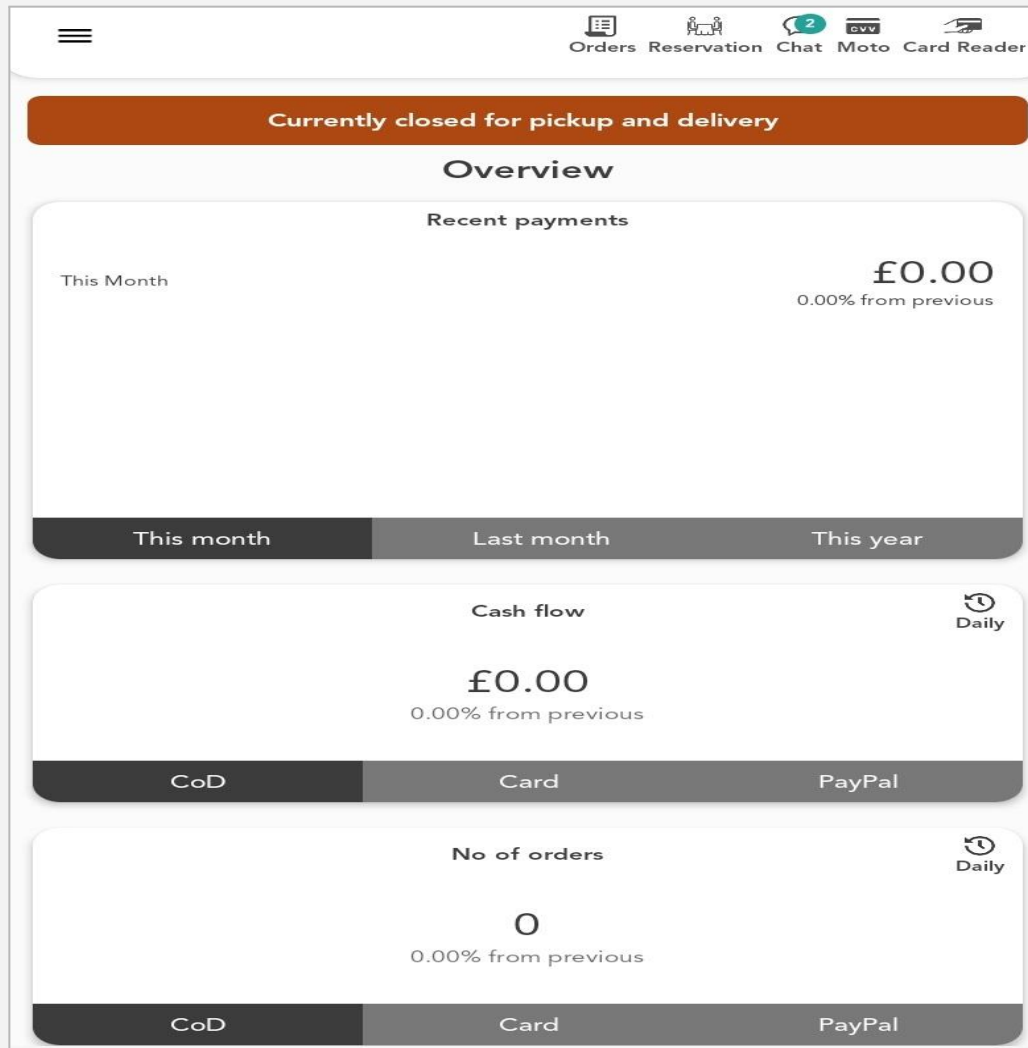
Orders Reservation 2 Chat CVV Moto Card Reader

Currently closed for pickup and delivery

Overview

Recent payments

This Month

£0.00
0.00% from previous

This month | Last month | This year

Cash flow

Daily

£0.00
0.00% from previous

CoD | Card | PayPal

No of orders

Daily

0
0.00% from previous

CoD | Card | PayPal